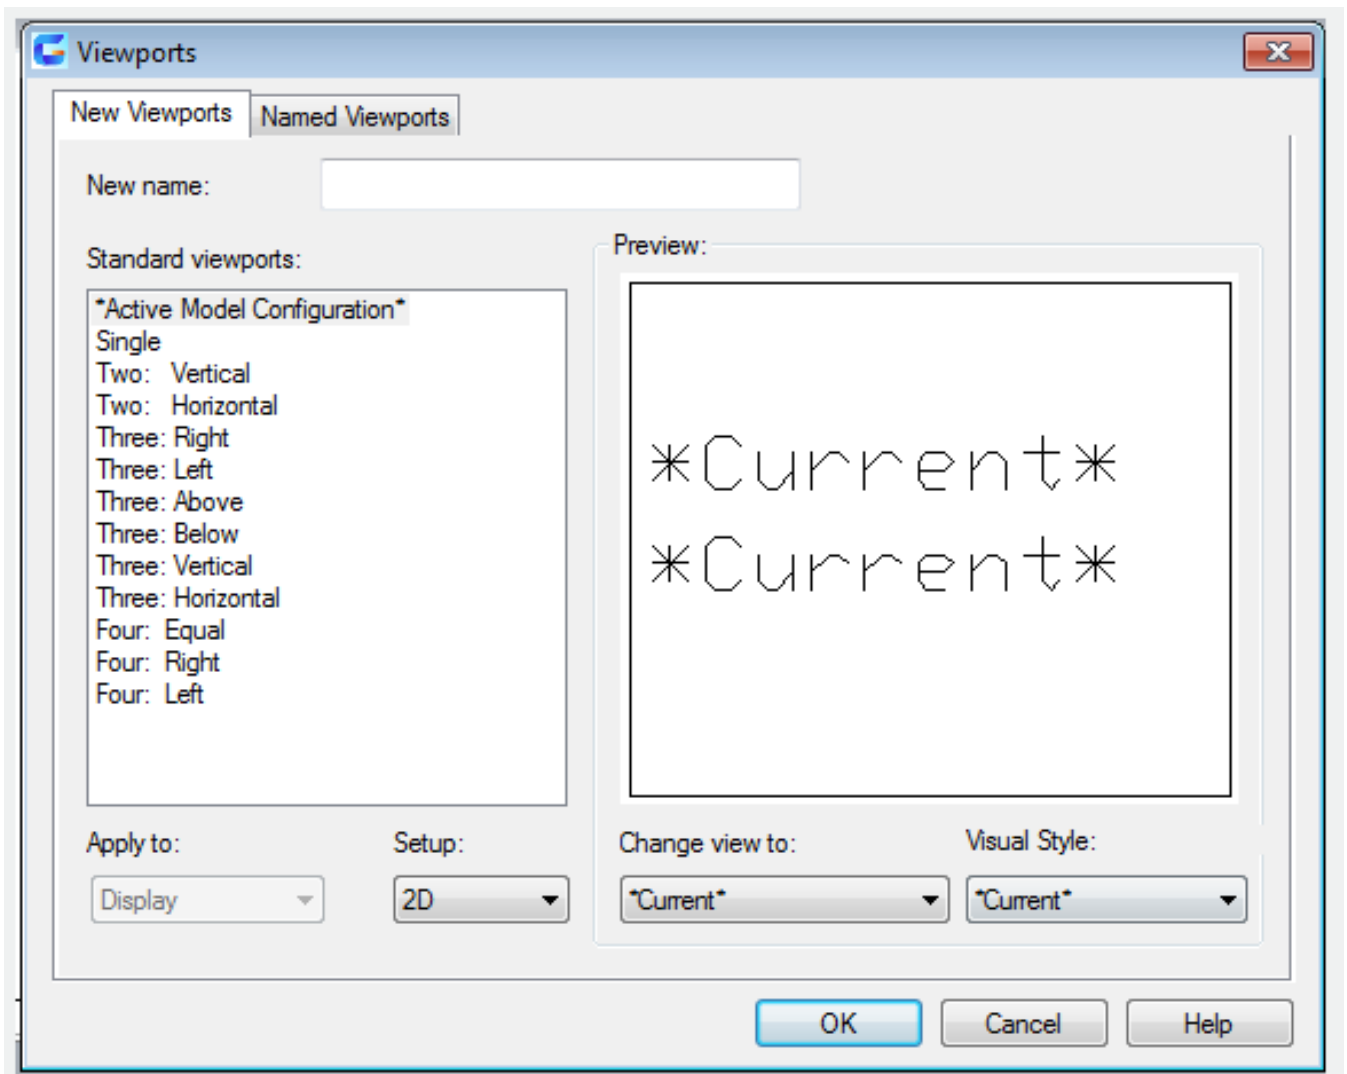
Viewports

New Viewports
Named Viewports

New name:

Standard viewports:

*Active Model Configuration*
Single
Two: Vertical
Two: Horizontal
Three: Right
Three: Left
Three: Above
Three: Below
Three: Vertical
Three: Horizontal
Four: Equal
Four: Right
Four: Left

Preview:

*Current*
*Current*

Apply to:
Display

Setup:
2D

Change view to:
*Current*

Visual Style:
*Current*

OK
Cancel
Help